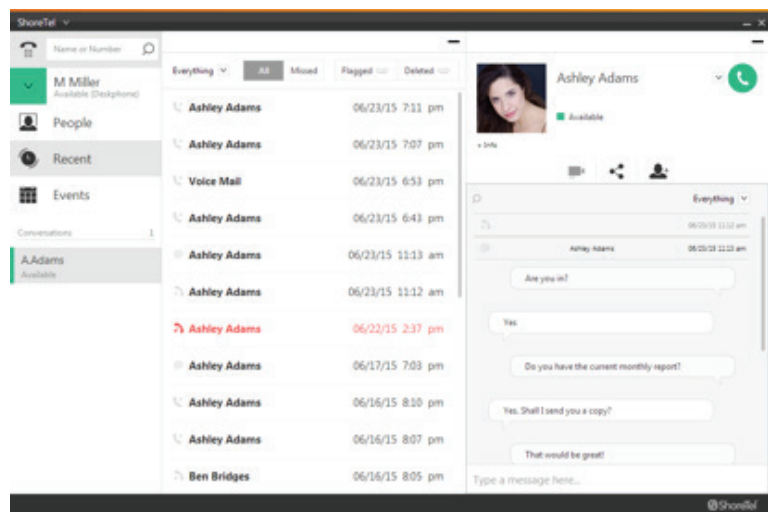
ShoreTel

Name or Number

M Miller
Available (Deskphone)

People

Recent

Events

Conversations 1

A.Adams
Available

Everything All Missed Flagged Deleted

Ashley Adams 06/23/15 7:11 pm
Ashley Adams 06/23/15 7:07 pm
Voice Mail 06/23/15 6:53 pm
Ashley Adams 06/23/15 6:43 pm
Ashley Adams 06/23/15 11:13 am
Ashley Adams 06/23/15 11:12 am
Ashley Adams 06/22/15 2:37 pm
Ashley Adams 06/17/15 7:03 pm
Ashley Adams 06/16/15 8:10 pm
Ashley Adams 06/16/15 8:07 pm
Ben Bridges 06/16/15 8:05 pm

Ashley Adams
Available
+ Info

Everything

06/23/15 11:12 am
Ashley Adams 06/23/15 11:13 am

Are you in?

Yes

Do you have the current monthly report?

Yes. Shall I send you a copy?

That would be great!

Type a message here...

ShoreTel